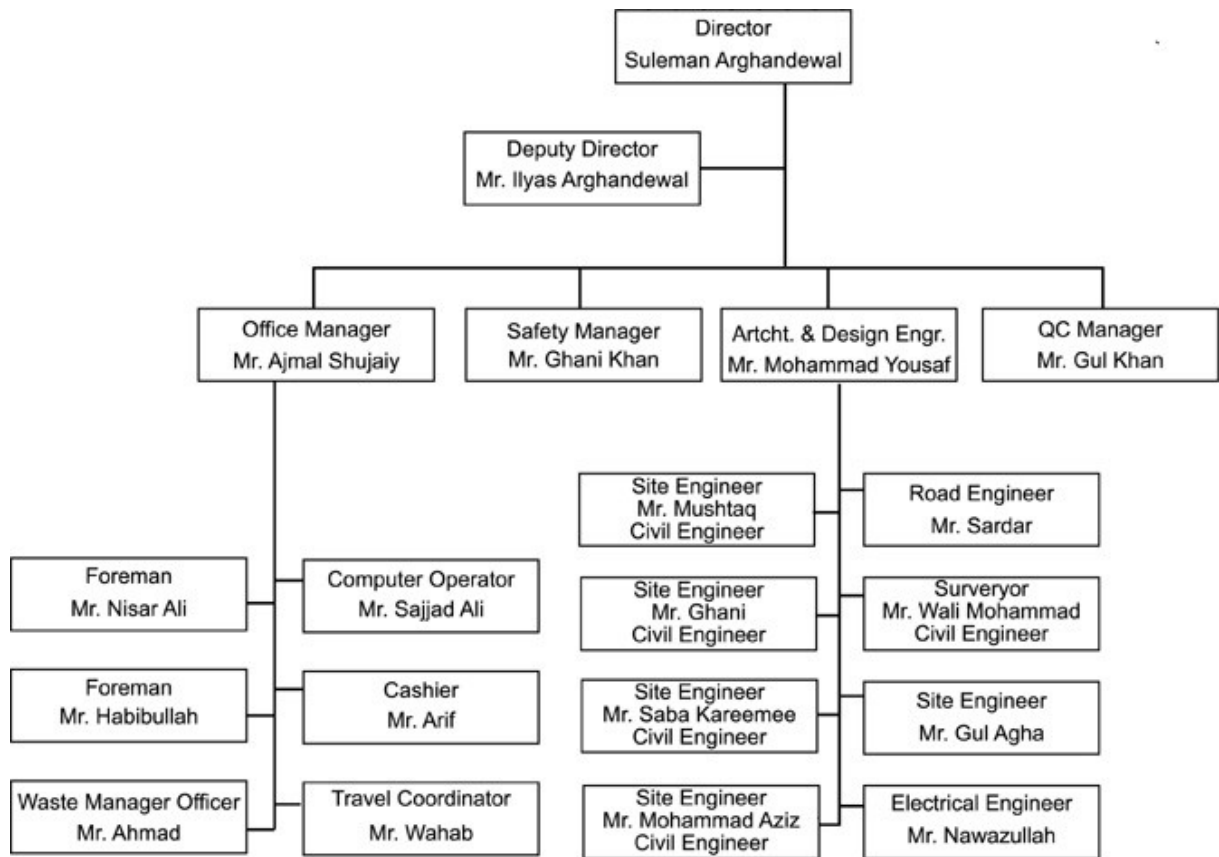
Director
Suleman Arghandewal

Deputy Director
Mr. Ilyas Arghandewal

Office Manager
Mr. Ajmal Shujaiy

Safety Manager
Mr. Ghani Khan

Artcht. & Design Engr.
Mr. Mohammad Yousaf

QC Manager
Mr. Gul Khan

Foreman
Mr. Nisar Ali

Computer Operator
Mr. Sajjad Ali

Foreman
Mr. Habibullah

Cashier
Mr. Arif

Waste Manager Officer
Mr. Ahmad

Travel Coordinator
Mr. Wahab

Site Engineer
Mr. Mushtaq
Civil Engineer

Road Engineer
Mr. Sardar

Site Engineer
Mr. Ghani
Civil Engineer

Surveryor
Mr. Wali Mohammad
Civil Engineer

Site Engineer
Mr. Saba Kareemee
Civil Engineer

Site Engineer
Mr. Gul Agha

Site Engineer
Mr. Mohammad Aziz
Civil Engineer

Electrical Engineer
Mr. Nawazullah